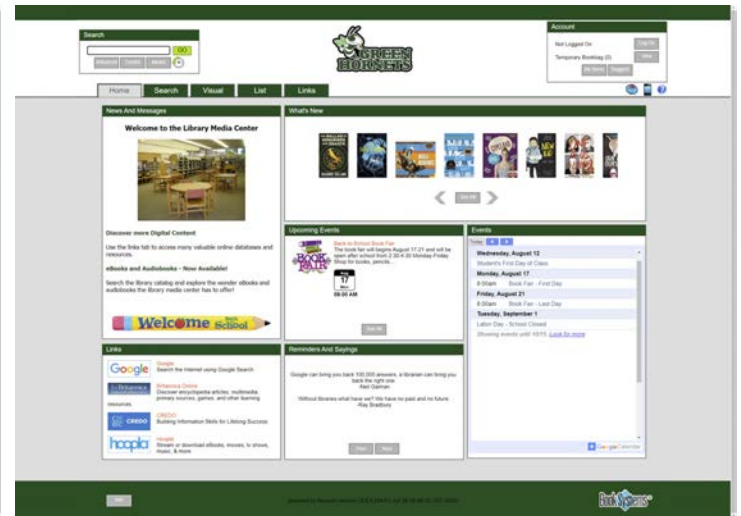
Search

GO

Advanced Credits Books

GREEN HORNETS

Account

Not Logged On Log On

Temporary Booklog (0) View

My Items Suggest

Home Search Visual List Links

News And Messages

Welcome to the Library Media Center

Discover more Digital Content

Use the links tab to access many valuable online databases and resources.

eBooks and Audiobooks - Now Available!

Search the library catalog and explore the wonder eBooks and audiobooks the library media center has to offer!

Welcome Back to School

What's New

See All

Upcoming Events

Back to School Book Fair

The book fair will begins August 17-21 and will be open after school from 2:30-4:30 Monday-Friday. Shop for books, pencils...

BOOK FAIR

Aug 17 Mon

08:00 AM

See All

Events

Today

Wednesday, August 12

Student's First Day of Class

Monday, August 17

8:00am Book Fair - First Day

Friday, August 21

8:00am Book Fair - Last Day

Tuesday, September 1

Labor Day - School Closed

Showing events until 10/15. Look for more

Google Calendar

Links

Google
Google
Search the internet using Google Search

Britannica
Britannica Online
Discover encyclopedia articles, multimedia, primary sources, games, and other learning resources.

CREDO
CREDO
Building Information Skills for Lifelong Success

hoopla
Hoopla
Stream or download eBooks, movies, tv shows, music, & more

Reminders And Sayings

Google can bring you back 100,000 answers, a librarian can bring you back the right one.
-Neil Gaiman

Without libraries what have we? We have no past and no future.
-Ray Bradbury

Prev Next

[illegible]

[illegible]

Book Systems